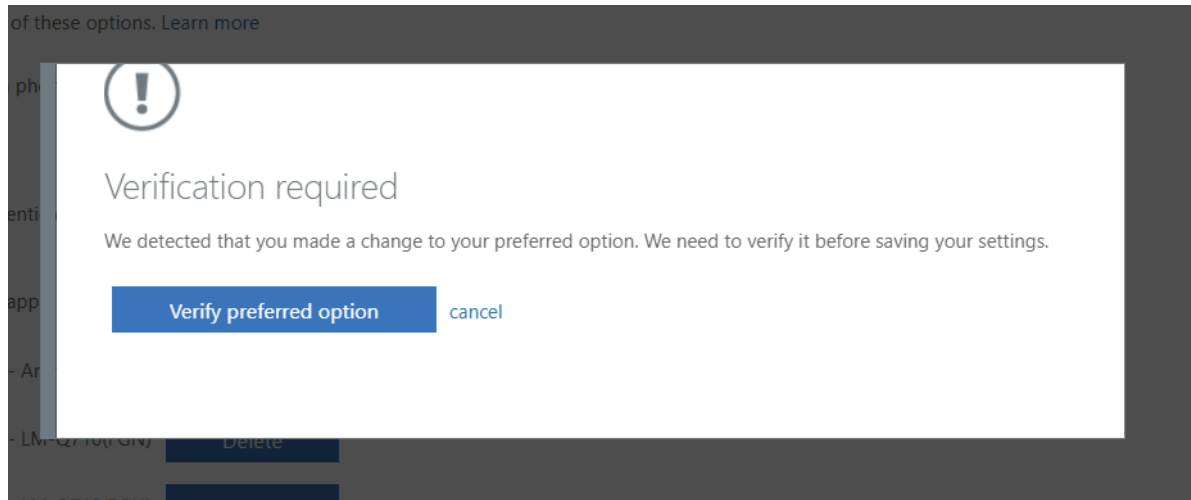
of these options. Learn more

ph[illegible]

enti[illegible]

app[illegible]

- Ar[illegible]

- LM-Q710(FGN) Delete

Verification required

We detected that you made a change to your preferred option. We need to verify it before saving your settings.

Verify preferred option cancel